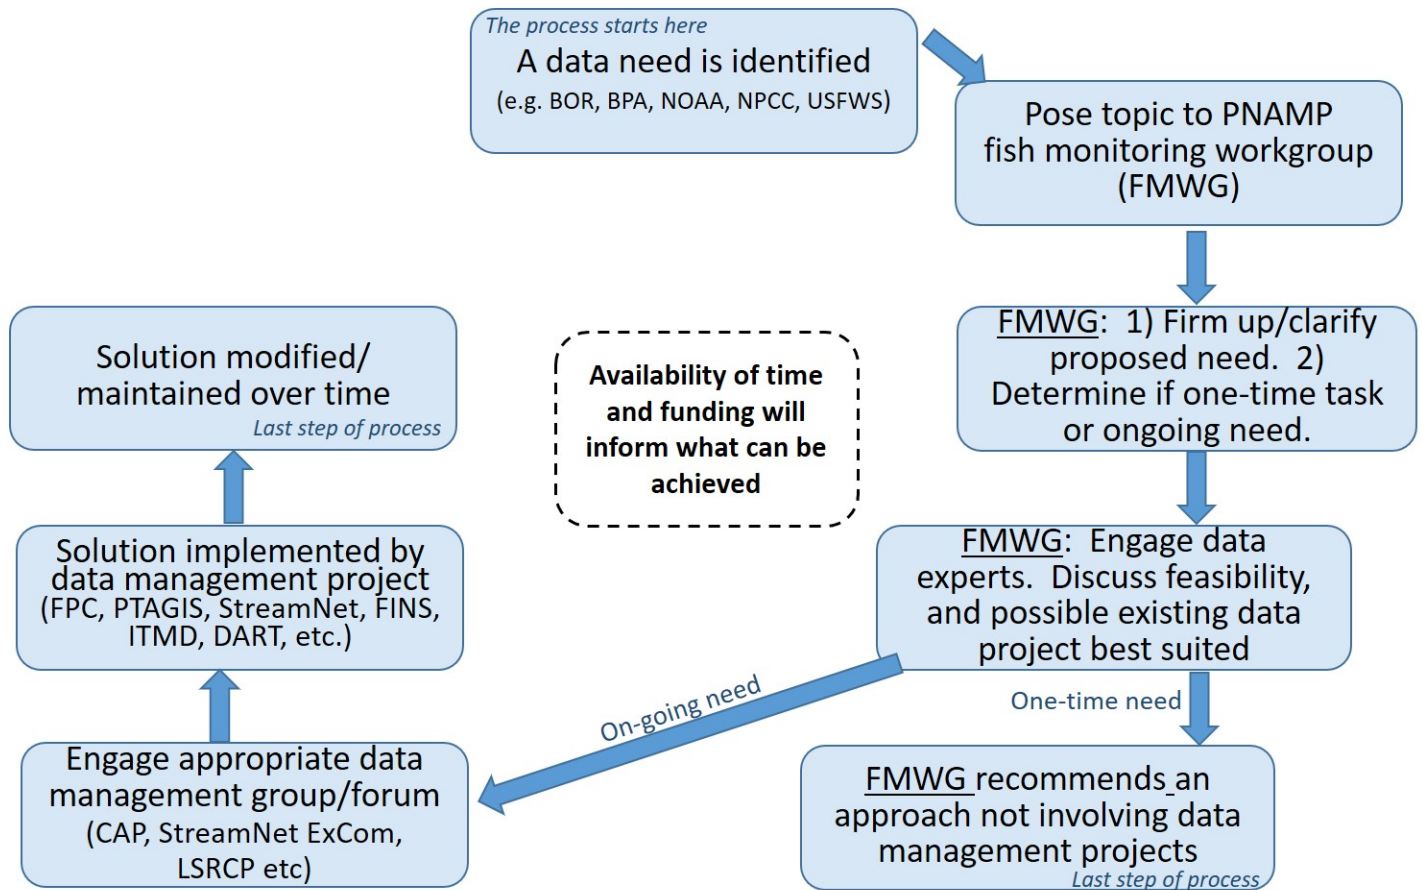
The process starts here
A data need is identified
(e.g. BOR, BPA, NOAA, NPCC, USFWS)

Pose topic to PNAMP fish monitoring workgroup (FMWG)

FMWG: 1) Firm up/clarify proposed need. 2) Determine if one-time task or ongoing need.

FMWG: Engage data experts. Discuss feasibility, and possible existing data project best suited

One-time need

FMWG recommends an approach not involving data management projects
Last step of process

On-going need

Engage appropriate data management group/forum (CAP, StreamNet ExCom, LSRCP etc)

Solution implemented by data management project (FPC, PTAGIS, StreamNet, FINS, ITMD, DART, etc.)

Solution modified/ maintained over time
Last step of process

Availability of time and funding will inform what can be achieved